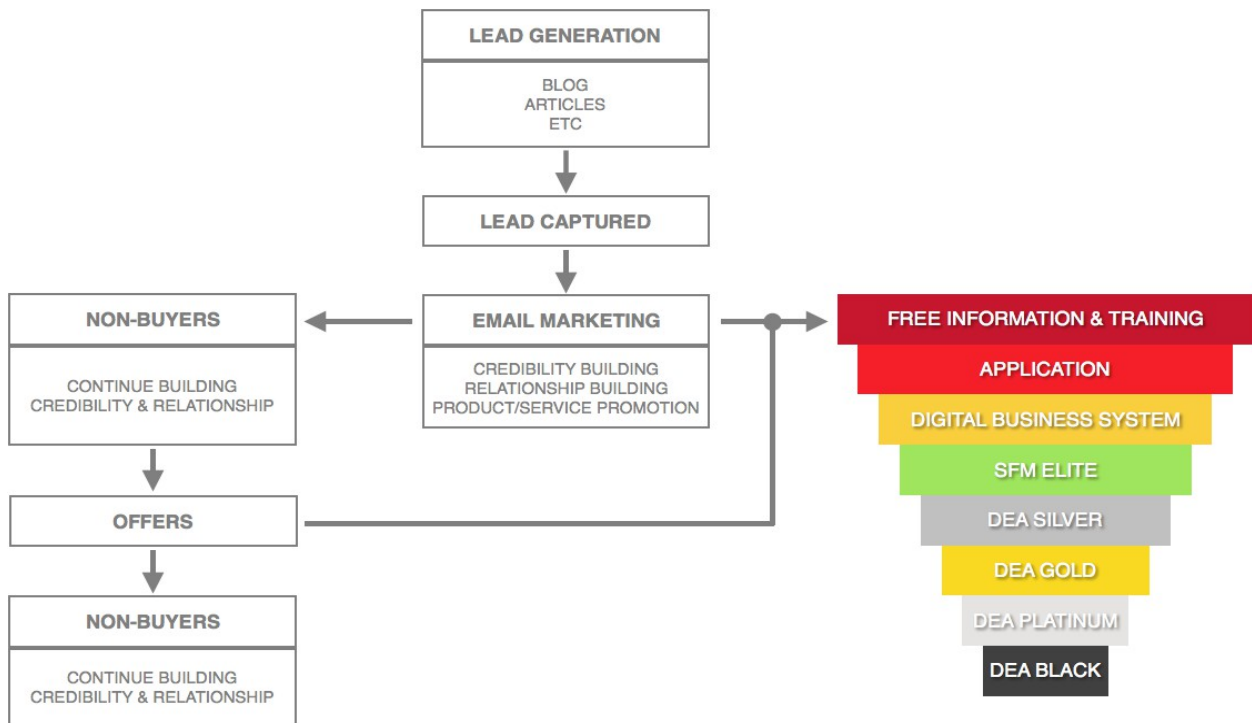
LEAD GENERATION

BLOG
ARTICLES
ETC

LEAD CAPTURED

NON-BUYERS

CONTINUE BUILDING
CREDIBILITY & RELATIONSHIP

EMAIL MARKETING

CREDIBILITY BUILDING
RELATIONSHIP BUILDING
PRODUCT/SERVICE PROMOTION

OFFERS

NON-BUYERS

CONTINUE BUILDING
CREDIBILITY & RELATIONSHIP

FREE INFORMATION & TRAINING
APPLICATION
DIGITAL BUSINESS SYSTEM
SFM ELITE
DEA SILVER
DEA GOLD
DEA PLATINUM
DEA BLACK